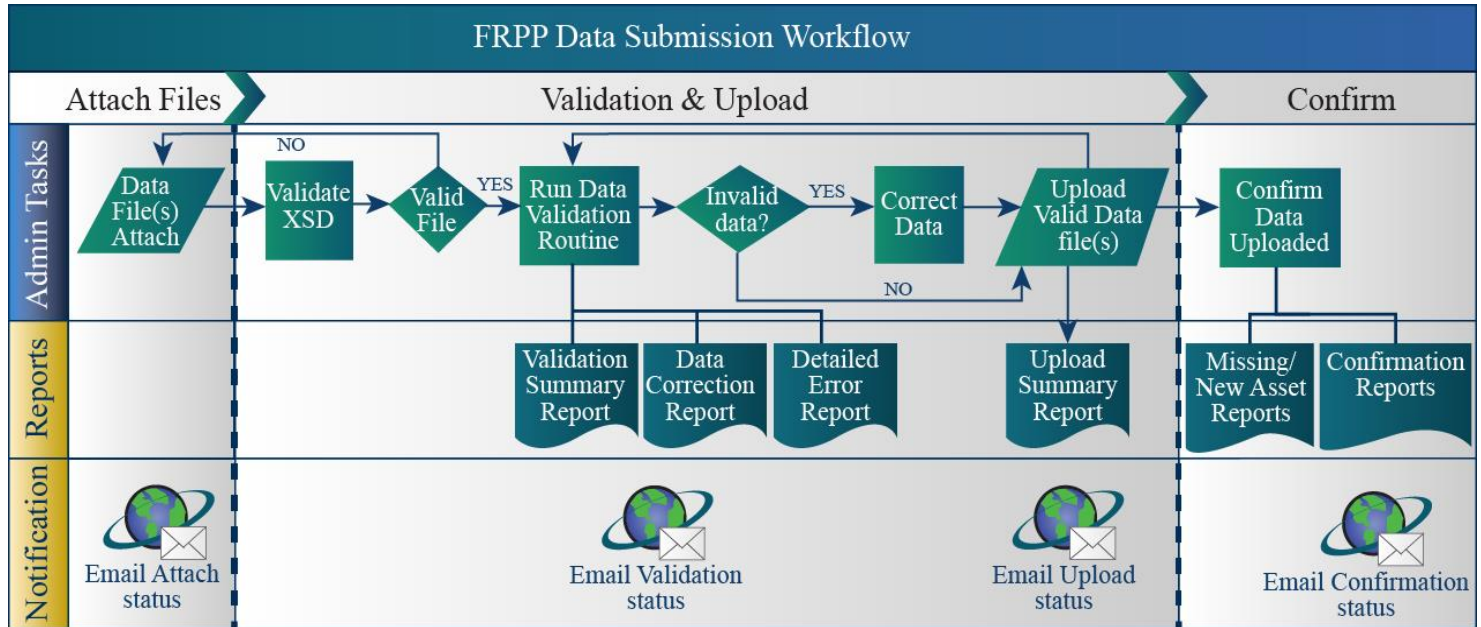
FRPP Data Submission Workflow

Attach Files

Validation & Upload

Confirm

Admin Tasks

Data File(s) Attach

NO

Validate XSD

Valid File

YES

Run Data Validation Routine

Invalid data?

YES

Correct Data

NO

Upload Valid Data file(s)

Confirm Data Uploaded

Reports

Validation Summary Report

Data Correction Report

Detailed Error Report

Upload Summary Report

Missing/ New Asset Reports

Confirmation Reports

Notification

Email Attach status

Email Validation status

Email Upload status

Email Confirmation status